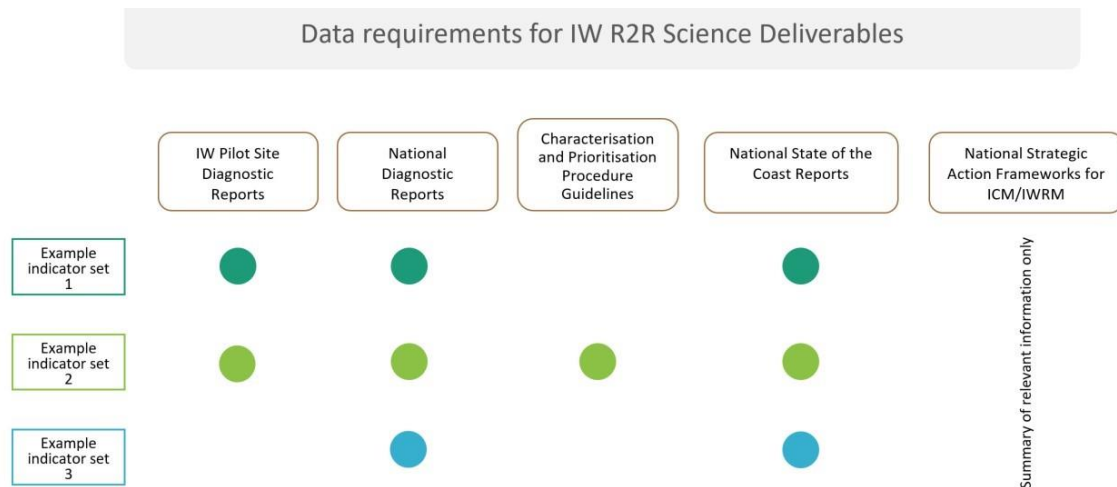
Data requirements for IW R2R Science Deliverables

IW Pilot Site Diagnostic Reports

National Diagnostic Reports

Characterisation and Prioritisation Procedure Guidelines

National State of the Coast Reports

National Strategic Action Frameworks for ICM/IWRM

Example indicator set 1

Example indicator set 2

Example indicator set 3

Summary of relevant information only